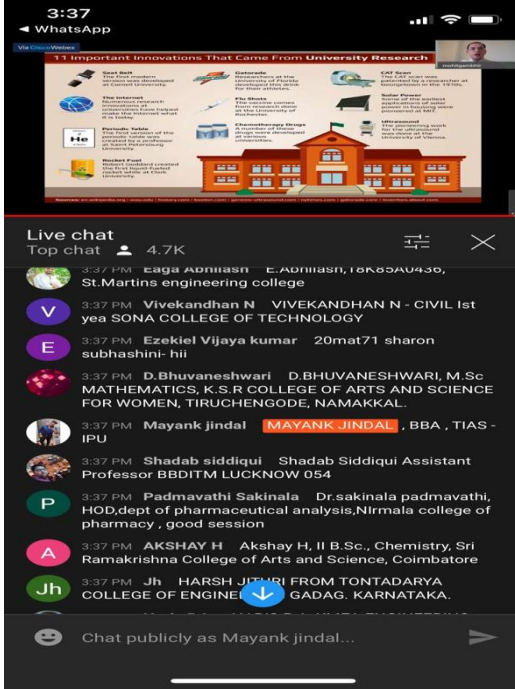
3:37
◄ WhatsApp

Via Cisco Webex

11 Important Innovations That Came From University Research

Seat Belt
The first modern version was developed at Cornell University.

Gatorade
Researchers at the University of Florida developed this drink for their athletes.

CAT Scan
The CAT scan was patented by a researcher at Georgetown in the 1970s.

The Internet
Numerous research universities were instrumental in making the Internet what it is today.

Flu Shots
The vaccine comes from research done at the University of Rochester.

Solar Power
Some of the earliest applications of solar power in housing were pioneered at MIT.

He
Periodic Table
The first version of the periodic table was created by a professor at Saint Petersburg University.

Chemotherapy Drugs
A number of these drugs were developed at various universities.

Ultrasound
The pioneering work for the ultrasound was done at the University of Vienna.

Rocket Fuel
Robert Goddard created the first liquid-fueled rocket while at Clark University.

Sources: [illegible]

Live chat
Top chat 4.7K

3:37 PM Eaga Abhilash E.Abhilash,18K85A0436, St.Martins engineering college

V 3:37 PM Vivekandhan N VIVEKANDHAN N - CIVIL Ist yea SONA COLLEGE OF TECHNOLOGY

E 3:37 PM Ezekiel Vijaya kumar 20mat71 sharon subhashini- hii

3:37 PM D.Bhuvaneshwari D.BHUVANESHWARI, M.Sc MATHEMATICS, K.S.R COLLEGE OF ARTS AND SCIENCE FOR WOMEN, TIRUCHENGODE, NAMAKKAL.

3:37 PM Mayank jindal MAYANK JINDAL , BBA , TIAS - IPU

3:37 PM Shadab siddiqui Shadab Siddiqui Assistant Professor BBDITM LUCKNOW 054

P 3:37 PM Padmavathi Sakinala Dr.sakinala padmavathi, HOD,dept of pharmaceutical analysis,NIrmala college of pharmacy , good session

A 3:37 PM AKSHAY H Akshay H, II B.Sc., Chemistry, Sri Ramakrishna College of Arts and Science, Coimbatore

Jh 3:37 PM Jh HARSH J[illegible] FROM TONTADARYA COLLEGE OF ENGINE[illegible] GADAG. KARNATAKA.

Chat publicly as Mayank jindal...